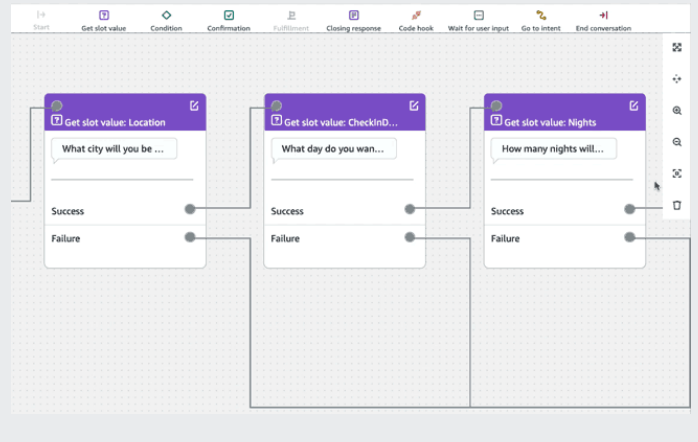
Start Get slot value Condition Confirmation Fulfillment Closing response Code hook Wait for user input Go to intent End conversation

Get slot value: Location
What city will you be ...
Success
Failure

Get slot value: CheckInD...
What day do you wan...
Success
Failure

Get slot value: Nights
How many nights will...
Success
Failure